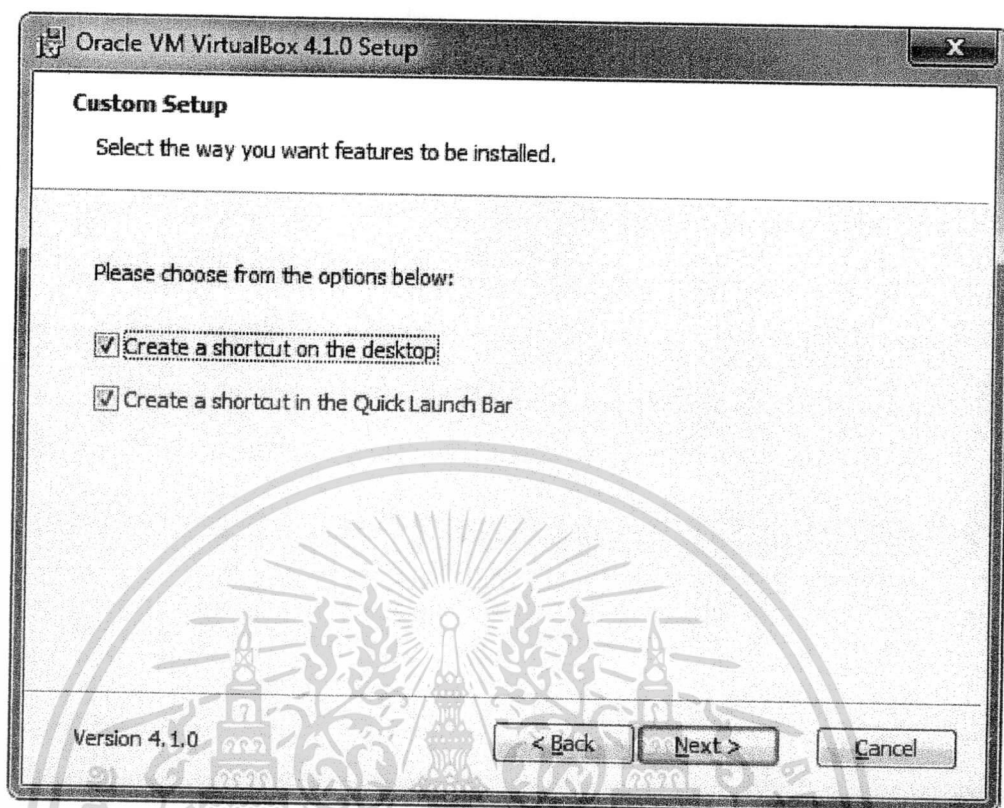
Oracle VM VirtualBox 4.1.0 Setup

Custom Setup

Select the way you want features to be installed.

Please choose from the options below:

Create a shortcut on the desktop

Create a shortcut in the Quick Launch Bar

Version 4.1.0

< Back

Next >

Cancel